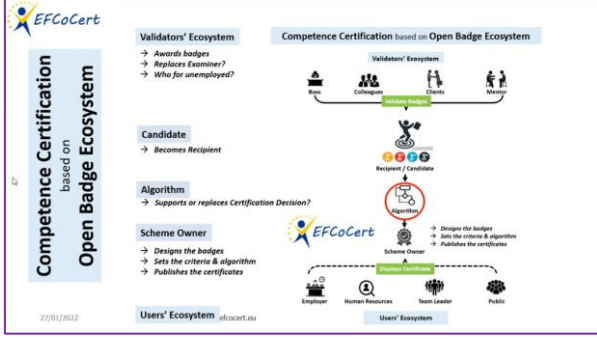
EFCoCert

Competence Certification based on Open Badge Ecosystem

Validators' Ecosystem
→ Awards badges
→ Replaces Examiner?
→ Who for unemployed?

Candidate
→ Becomes Recipient

Algorithm
→ Supports or replaces Certification Decision?

Scheme Owner
→ Designs the badges
→ Sets the criteria & algorithm
→ Publishes the certificates

Users' Ecosystem

27/01/2022

efcocert.eu

Competence Certification based on Open Badge Ecosystem

Validators' Ecosystem

Boss

Colleagues

Clients

Mentor

Validate Badges

Recipient / Candidate

Algorithm

EFCoCert

Scheme Owner

→ Designs the badges
→ Sets the criteria & algorithm
→ Publishes the certificates

Displays Certificate

Employer

Human Resources

Team Leader

Public

Users' Ecosystem